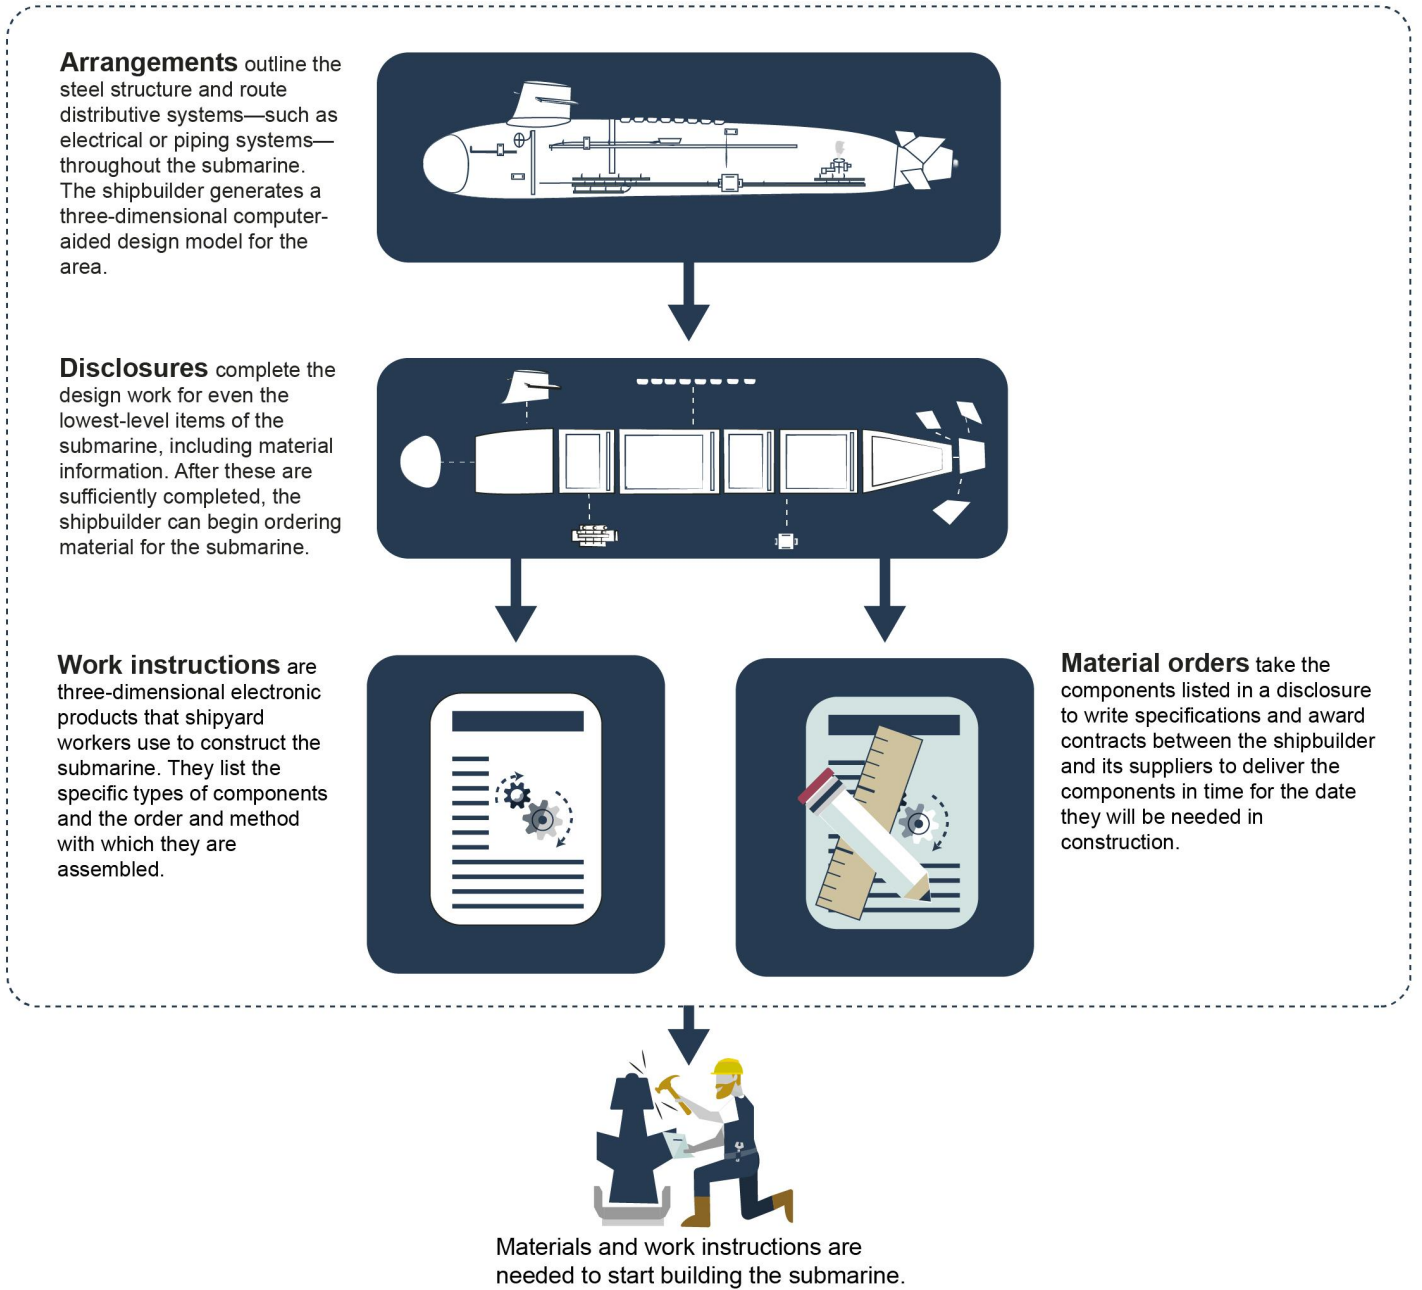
**Arrangements** outline the steel structure and route distributive systems—such as electrical or piping systems—throughout the submarine. The shipbuilder generates a three-dimensional computer-aided design model for the area.

**Disclosures** complete the design work for even the lowest-level items of the submarine, including material information. After these are sufficiently completed, the shipbuilder can begin ordering material for the submarine.

**Work instructions** are three-dimensional electronic products that shipyard workers use to construct the submarine. They list the specific types of components and the order and method with which they are assembled.

**Material orders** take the components listed in a disclosure to write specifications and award contracts between the shipbuilder and its suppliers to deliver the components in time for the date they will be needed in construction.

Materials and work instructions are needed to start building the submarine.